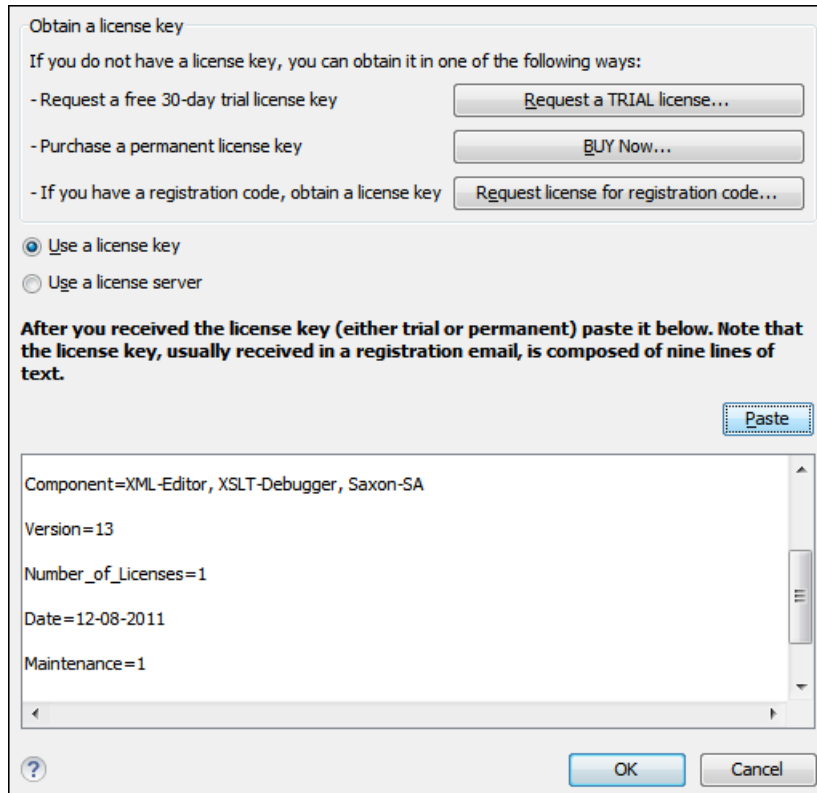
Obtain a license key

If you do not have a license key, you can obtain it in one of the following ways:

- Request a free 30-day trial license key

Request a TRIAL license...

- Purchase a permanent license key

BUY Now...

- If you have a registration code, obtain a license key

Request license for registration code...

Use a license key

Use a license server

**After you received the license key (either trial or permanent) paste it below. Note that the license key, usually received in a registration email, is composed of nine lines of text.**

Paste

Component=XML-Editor, XSLT-Debugger, Saxon-SA

Version=13

Number_of_Licenses=1

Date=12-08-2011

Maintenance=1

?

OK

Cancel